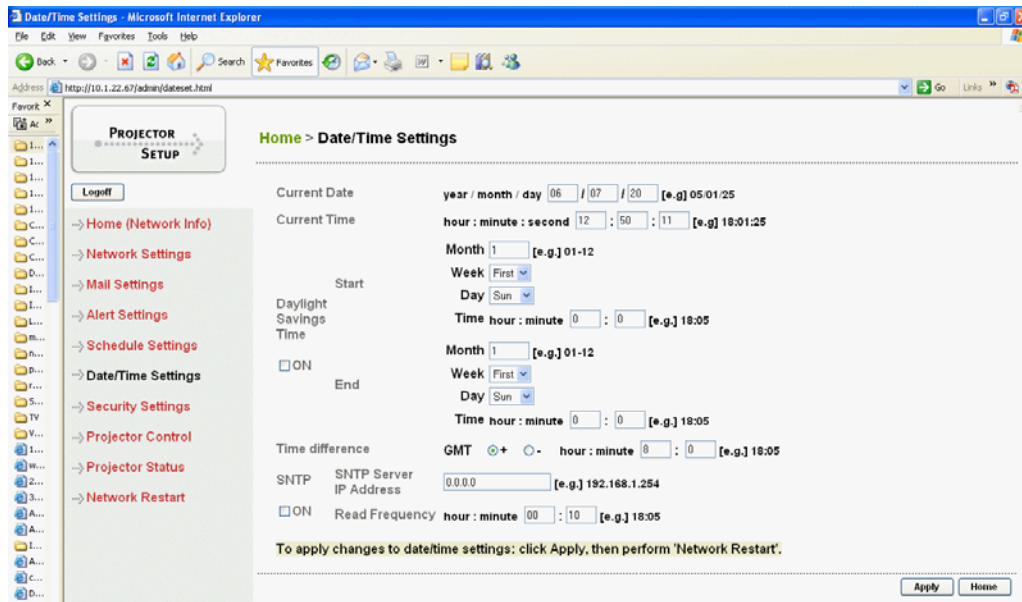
Date/Time Settings - Microsoft Internet Explorer

File Edit View Favorites Tools Help

Back Search Favorites

Address http://10.1.22.67/admin/dateset.html

Go Links

Favorit ×

PROJECTOR SETUP

Home > Date/Time Settings

Logoff

→ Home (Network Info)

→ Network Settings

→ Mail Settings

→ Alert Settings

→ Schedule Settings

→ Date/Time Settings

→ Security Settings

→ Projector Control

→ Projector Status

→ Network Restart

Current Date year / month / day 06 / 07 / 20 [e.g] 05/01/25

Current Time hour : minute : second 12 : 50 : 11 [e.g] 18:01:25

Daylight Savings Time

ON

Start

Month 1 [e.g.] 01-12

Week First

Day Sun

Time hour : minute 0 : 0 [e.g.] 18:05

End

Month 1 [e.g.] 01-12

Week First

Day Sun

Time hour : minute 0 : 0 [e.g.] 18:05

Time difference GMT + - hour : minute 8 : 0 [e.g.] 18:05

SNTP

ON

SNTP Server IP Address 0.0.0.0 [e.g.] 192.168.1.254

Read Frequency hour : minute 00 : 10 [e.g.] 18:05

To apply changes to date/time settings: click Apply, then perform 'Network Restart'.

Apply Home